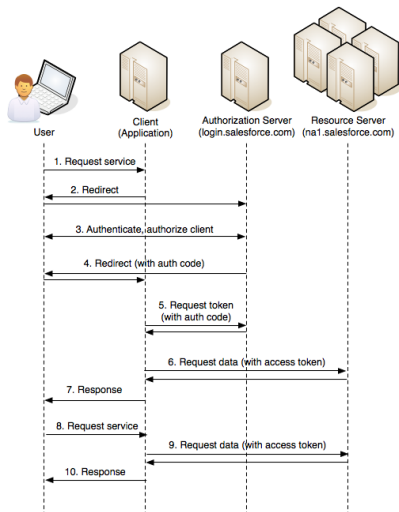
User

Client
(Application)

Authorization Server
(login.salesforce.com)

Resource Server
(na1.salesforce.com)

1. Request service

2. Redirect

3. Authenticate, authorize client

4. Redirect (with auth code)

5. Request token
(with auth code)

6. Request data (with access token)

7. Response

8. Request service

9. Request data (with access token)

10. Response